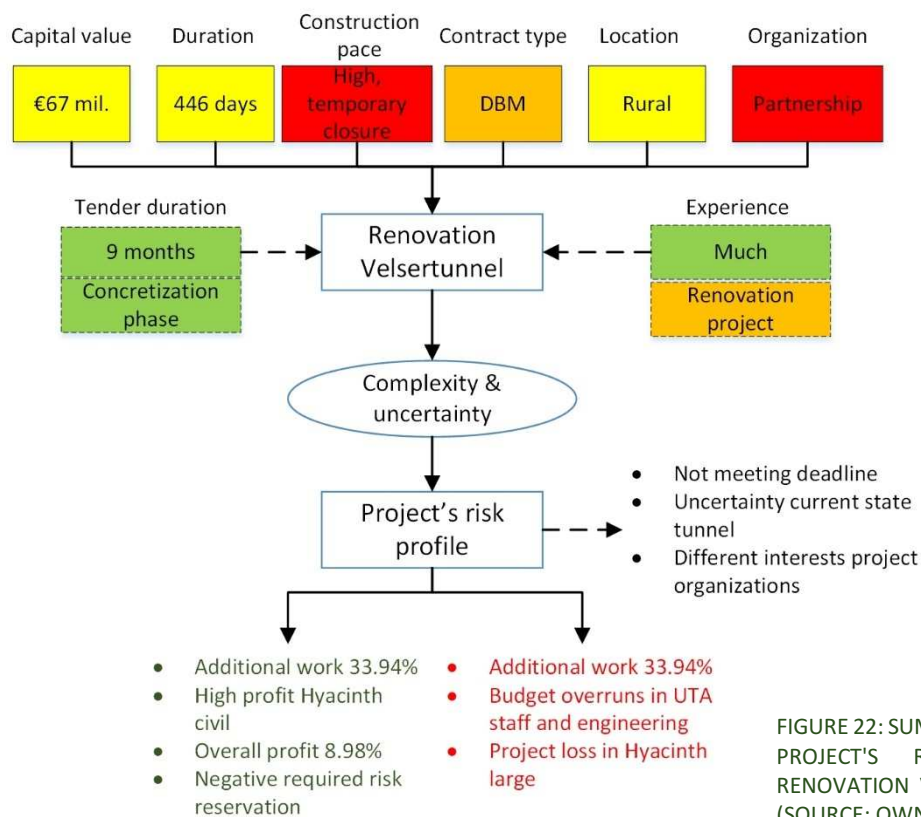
Capital value
€67 mil.

Duration
446 days

Construction pace
High, temporary closure

Contract type
DBM

Location
Rural

Organization
Partnership

Tender duration
9 months
Concretization phase

Renovation Velsertunnel

Experience
Much
Renovation project

Complexity & uncertainty

Project's risk profile

- Not meeting deadline
- Uncertainty current state tunnel
- Different interests project organizations

- Additional work 33.94%
- High profit Hyacinth civil
- Overall profit 8.98%
- Negative required risk reservation

- Additional work 33.94%
- Budget overruns in UTA staff and engineering
- Project loss in Hyacinth large

FIGURE 22: SUM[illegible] PROJECT'S R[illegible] RENOVATION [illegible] (SOURCE: OWN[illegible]